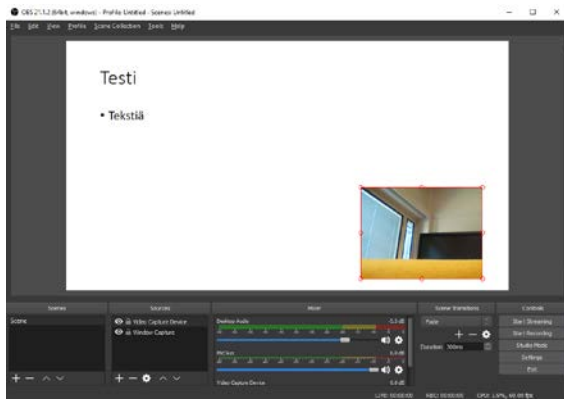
OBS 21.1.2 (64bit, windows) - Profile: Untitled - Scenes: Untitled

File Edit View Profile Scene Collection Tools Help

Testi

• Tekstiä

Scenes

Scene

Sources

Video Capture Device

Window Capture

Mixer

Desktop Audio

-2.2 dB

Mic/Aux

0.0 dB

Video Capture Device

0.0 dB

Scene Transitions

Fade

Duration 300ms

Controls

Start Streaming

Start Recording

Studio Mode

Settings

Exit

LIVE: 00:00:00 REC: 00:00:00 CPU: 1.0%, 60.00 fps